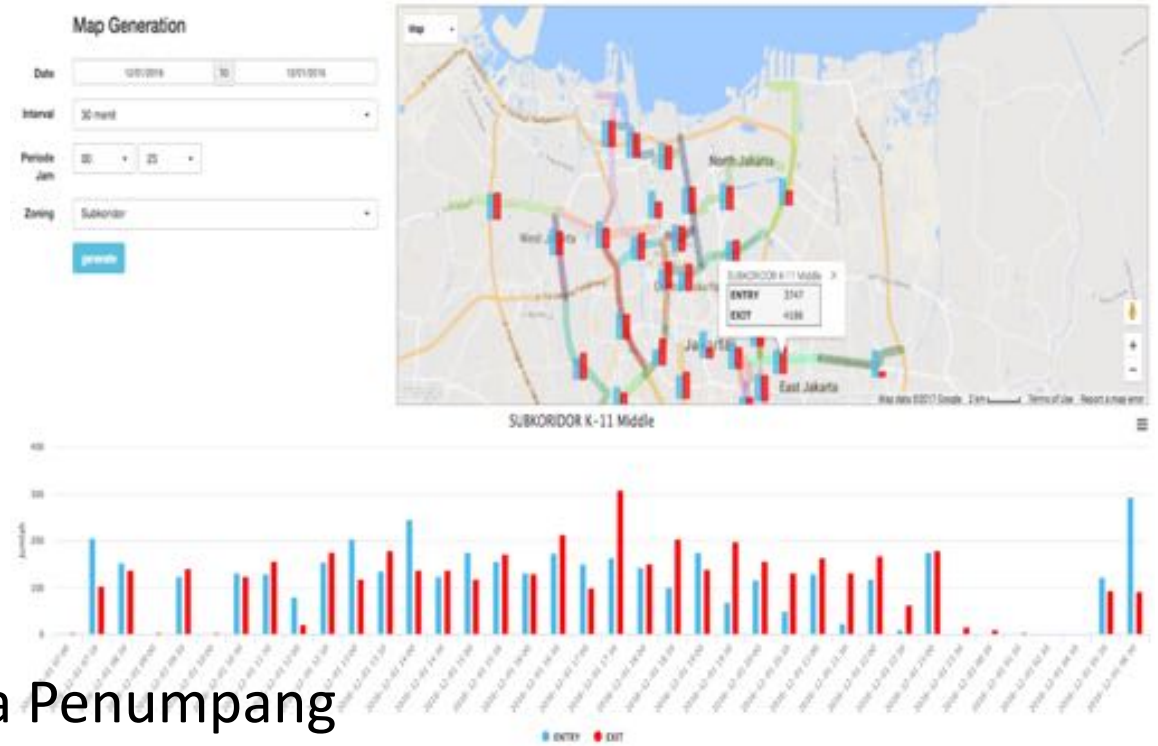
Map Generation

Date 12/01/2016 to 12/01/2016

Interval 30 menit

Periode Jam 00 23

Zoning Subkoridor

generate

Map

North Jakarta

West Jakarta

SUBKORIDOR K-11 Middle

ENTRY 3747

EXIT 4186

Jakarta

East Jakarta

Map data ©2017 Google 2 km Terms of Use Report a map error

SUBKORIDOR K-11 Middle

400

300

200

100

0

Jumlah

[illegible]

a Penumpang

ENTRY EXIT